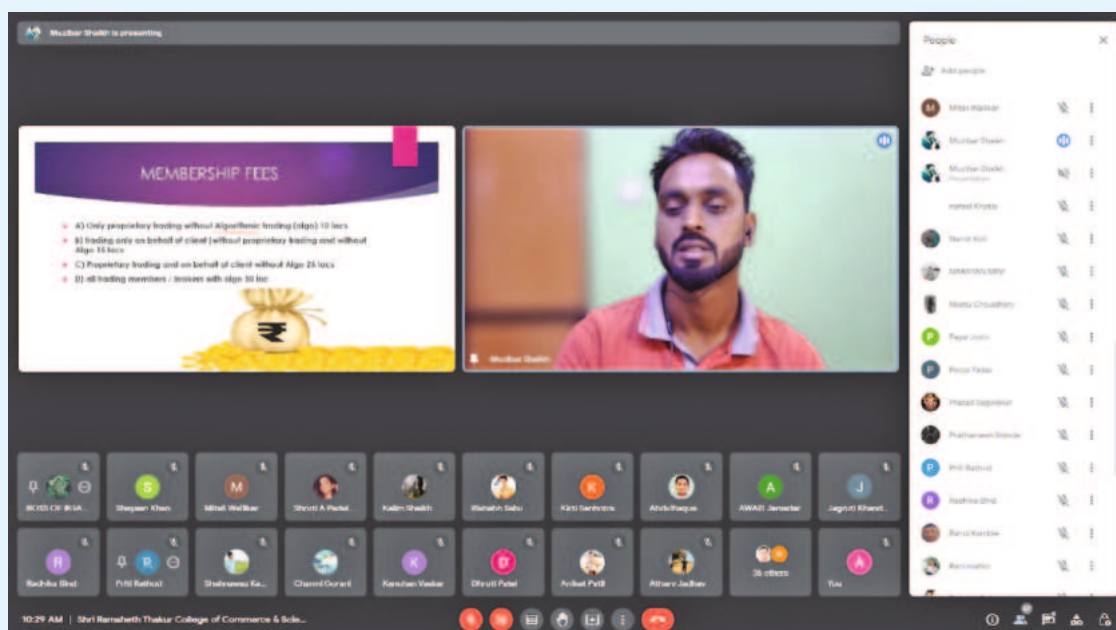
Muzibar Shaikh is presenting

MEMBERSHIP FEES

A) Only proprietary trading without Algorithmic trading (algo) 10 lacs

B) trading only on behalf of client (without proprietary trading and without Algo 15 lacs

C) Proprietary trading and on behalf of client without Algo 25 lacs

D) all trading members / brokers with algo 50 lac

Muzibar Shaikh

People

Add people

Mitali Wadkar
Muzibar Shaikh
Muzibar Shaikh
Presentation
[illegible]
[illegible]
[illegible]
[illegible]
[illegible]
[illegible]
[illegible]
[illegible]
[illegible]
Priti Rathod
Radhika Bind
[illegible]
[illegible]

BOSS OF IKGA...
Shayaan Khan
Mitali Wadkar
Shruti A Pandi...
Kalim Shaikh
Mahabir Sahu
Kirti Santosh
Abdulhaque
AWARE Janardar
Jagruti Kharat...
Radhika Bind
Priti Rathod
Shahnawaz Ke...
Chamni Gurani
Kanchan Vaskar
Dhruti Patel
Aniket Patil
Atharv Jadhav
36 others
You

10:29 AM | Shri Ramsheth Thakur College of Commerce & Scie...